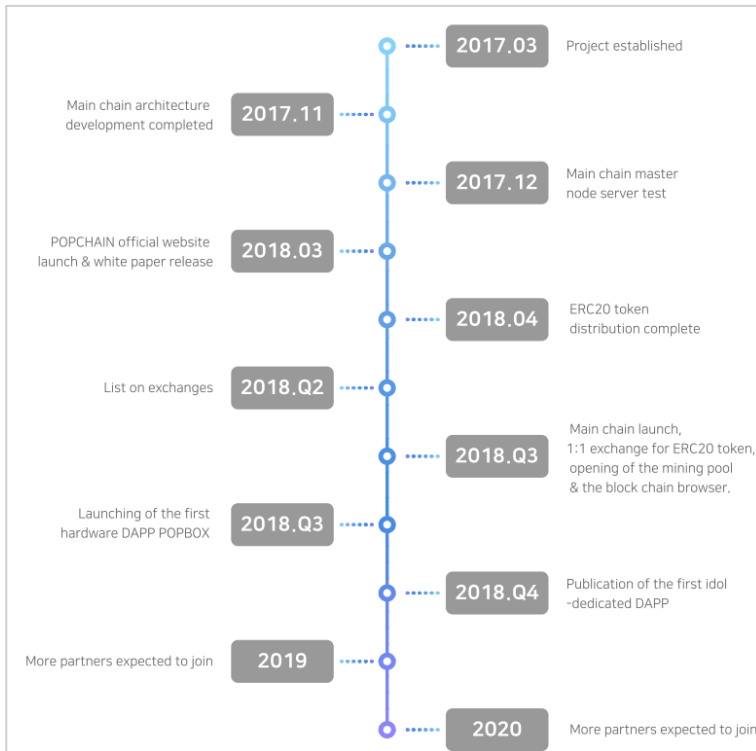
2017.03
Project established

Main chain architecture development completed
2017.11

2017.12
Main chain master node server test

POPCHAIN official website launch & white paper release
2018.03

2018.04
ERC20 token distribution complete

List on exchanges
2018.Q2

2018.Q3
Main chain launch, 1:1 exchange for ERC20 token, opening of the mining pool & the block chain browser.

Launching of the first hardware DAPP POPBOX
2018.Q3

2018.Q4
Publication of the first idol -dedicated DAPP

More partners expected to join
2019

2020
More partners expected to join